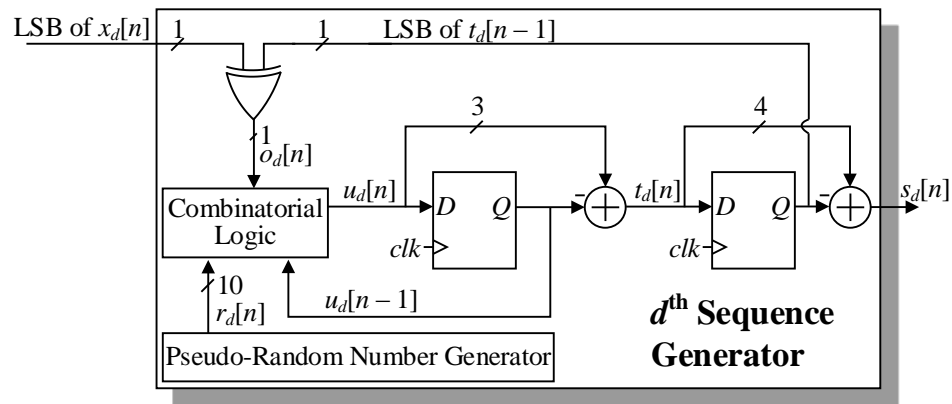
LSB of $x_d[n]$
1
1
LSB of $t_d[n-1]$
1
$o_d[n]$
3
4
$u_d[n]$
Combinatorial Logic
$D$
$Q$
-
$t_d[n]$
$D$
$Q$
-
$s_d[n]$
$clk$
$clk$
10
$r_d[n]$
$u_d[n-1]$
Pseudo-Random Number Generator
$d^{\text{th}}$ Sequence Generator